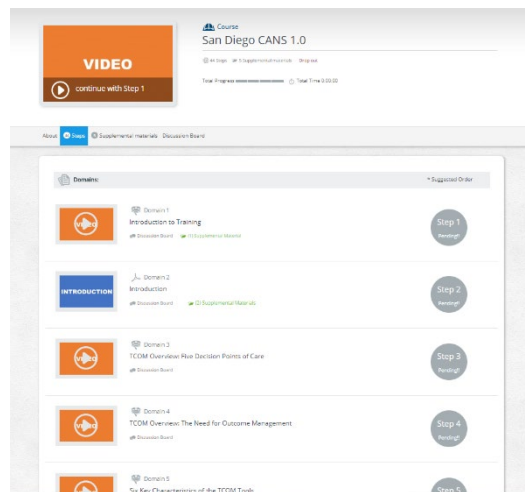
VIDEO

continue with Step 1

Course

San Diego CANS 1.0

44 Steps 5 Supplemental materials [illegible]

Total Progress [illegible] Total Time 0:00:00

About Steps Supplemental materials Discussion Board

Domains

Suggested Order

Domain 1

Introduction to Training

Discussion Board (1) Supplemental Material

Step 1

Pending

INTRODUCTION

Domain 2

Introduction

Discussion Board (2) Supplemental Materials

Step 2

Pending

Domain 3

TCOM Overview: Five Decision Points of Care

Discussion Board

Step 3

Pending

Domain 4

TCOM Overview: The Need for Outcome Management

Discussion Board

Step 4

Pending

Domain 5

Six Key Characteristics of the TCOM Tools

Step 5